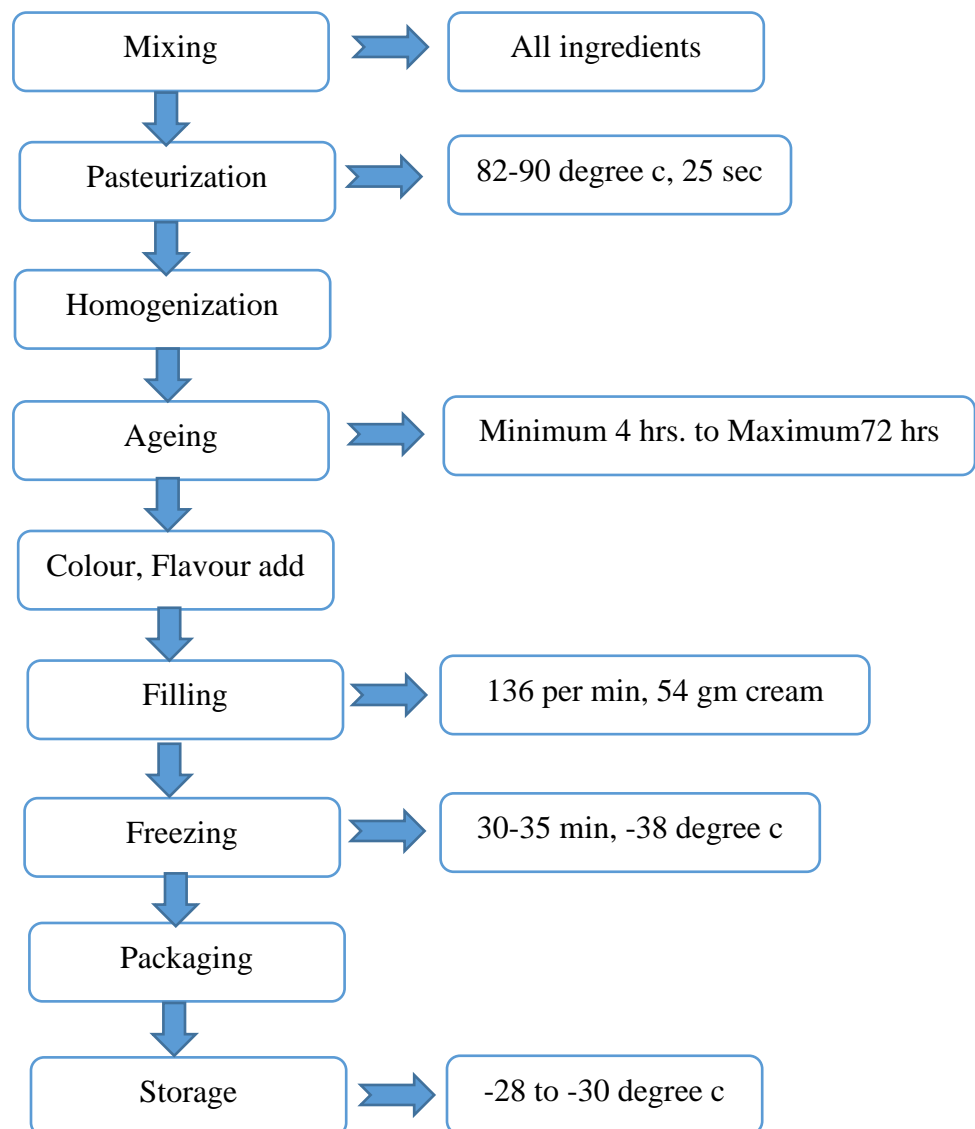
Mixing

All ingredients

Pasteurization

82-90 degree c, 25 sec

Homogenization

Ageing

Minimum 4 hrs. to Maximum72 hrs

Colour, Flavour add

Filling

136 per min, 54 gm cream

Freezing

30-35 min, -38 degree c

Packaging

Storage

-28 to -30 degree c